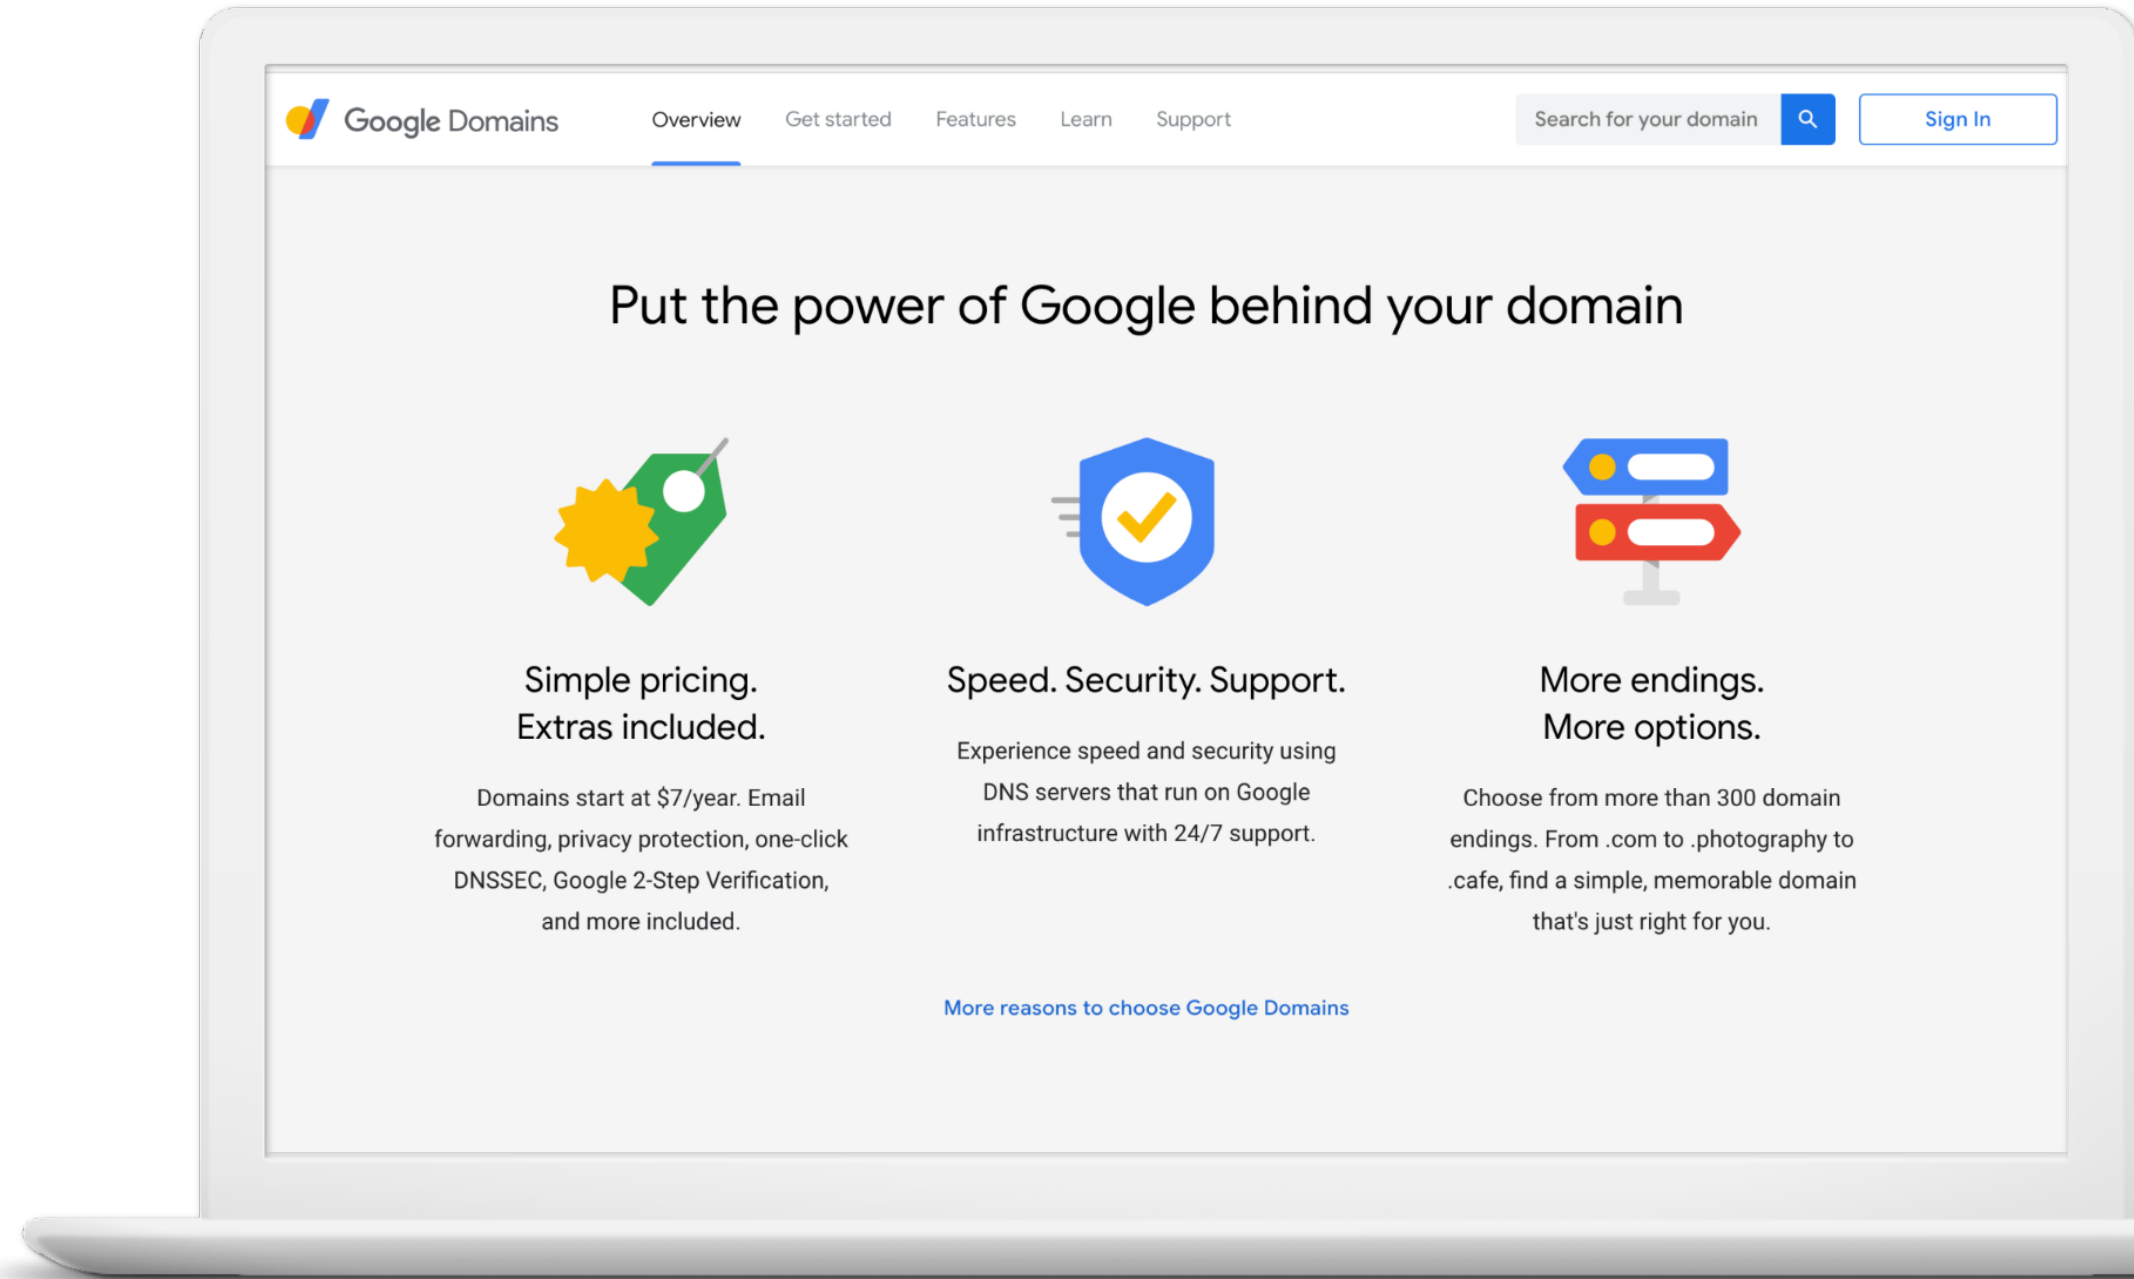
Google Domains

Overview Get started Features Learn Support

Search for your domain

Sign In

Put the power of Google behind your domain

Simple pricing.
Extras included.

Domains start at $7/year. Email forwarding, privacy protection, one-click DNSSEC, Google 2-Step Verification, and more included.

Speed. Security. Support.

Experience speed and security using DNS servers that run on Google infrastructure with 24/7 support.

More endings.
More options.

Choose from more than 300 domain endings. From .com to .photography to .cafe, find a simple, memorable domain that's just right for you.

More reasons to choose Google Domains